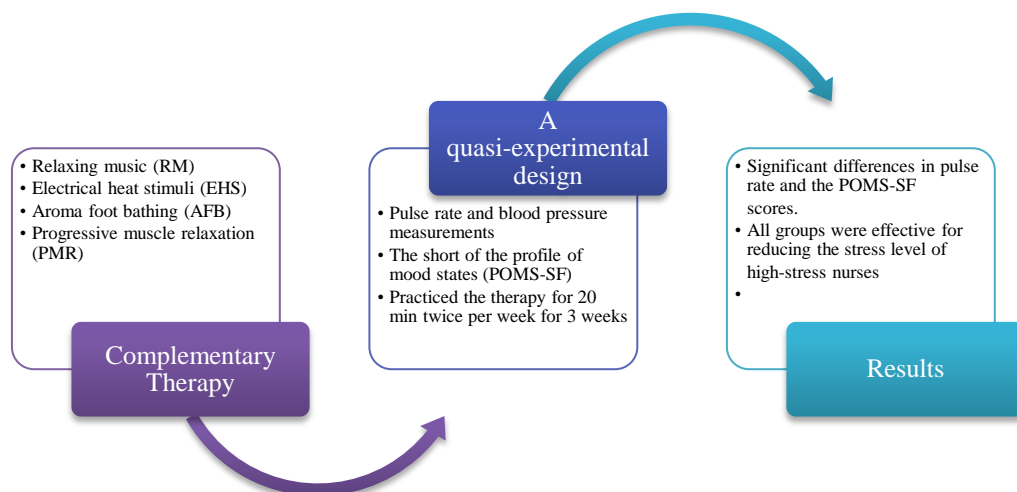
• Relaxing music (RM)
• Electrical heat stimuli (EHS)
• Aroma foot bathing (AFB)
• Progressive muscle relaxation (PMR)

Complementary Therapy

A quasi-experimental design

• Pulse rate and blood pressure measurements
• The short of the profile of mood states (POMS-SF)
• Practiced the therapy for 20 min twice per week for 3 weeks

• Significant differences in pulse rate and the POMS-SF scores.
• All groups were effective for reducing the stress level of high-stress nurses
•

Results